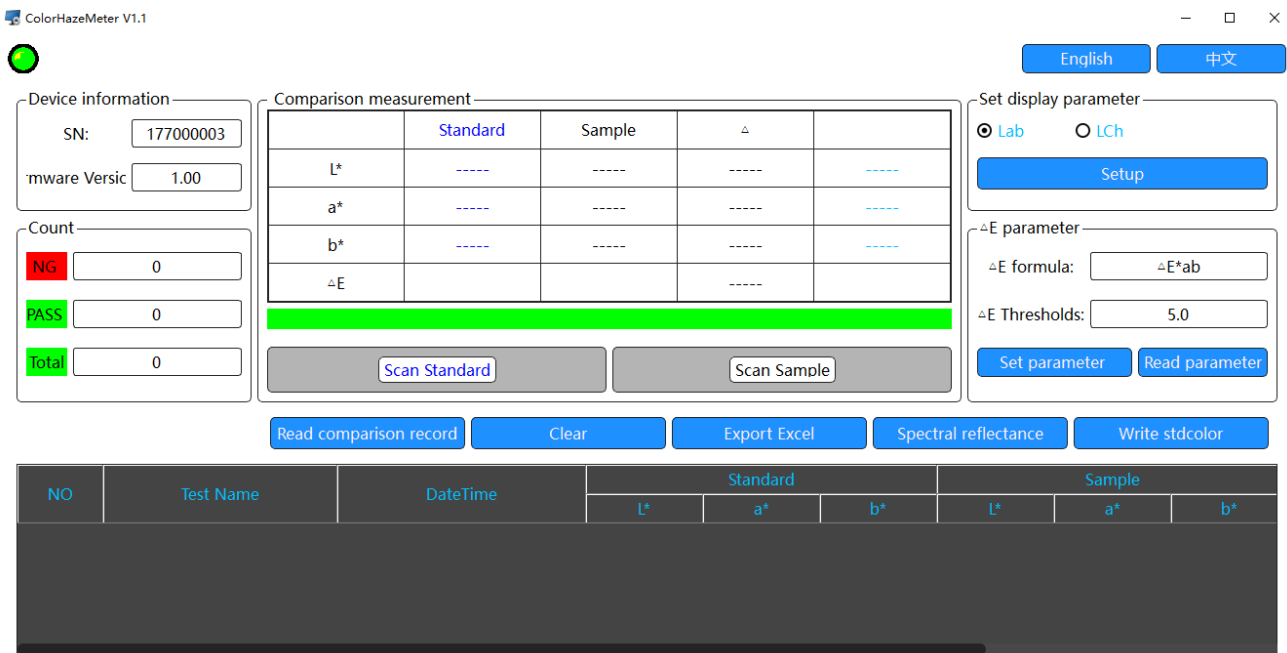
ColorHazeMeter V1.1

English 中文

Device information
SN: 177000003
rmware Versic 1.00

Count
NG 0
PASS 0
Total 0

Comparison measurement

| | Standard | Sample | △ | |
|---|---|---|---|---|
| L* | ----- | ----- | ----- | ----- |
| a* | ----- | ----- | ----- | ----- |
| b* | ----- | ----- | ----- | ----- |
| △E | | | ----- | |

Scan Standard
Scan Sample

Set display parameter
Lab LCh
Setup

△E parameter
△E formula: △E*ab
△E Thresholds: 5.0
Set parameter Read parameter

Read comparison record Clear Export Excel Spectral reflectance Write stdcolor

| NO | Test Name | DateTime | Standard L* | Standard a* | Standard b* | Sample L* | Sample a* | Sample b* |
|---|---|---|---|---|---|---|---|---|